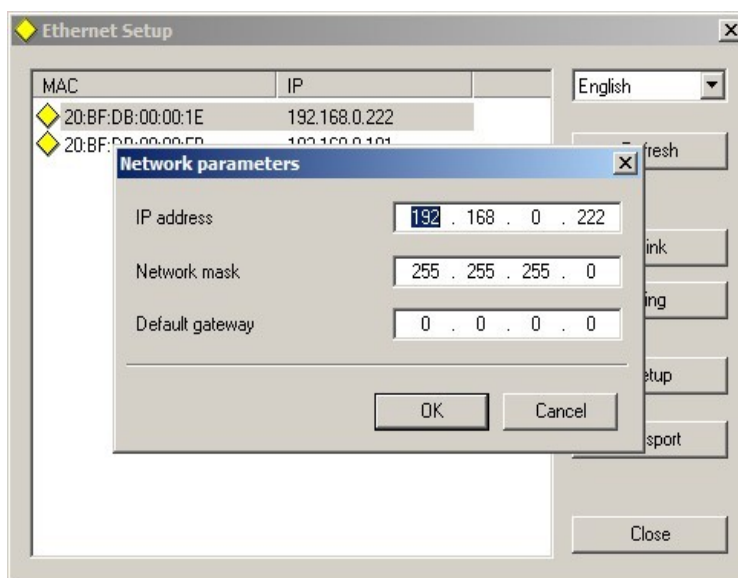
Ethernet Setup

| MAC | IP |
|---|---|
| 20:BF:DB:00:00:1E | 192.168.0.222 |
| 20:BF:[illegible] | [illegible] |

English

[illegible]fresh

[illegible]ink

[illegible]ing

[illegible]etup

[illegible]sport

Close

Network parameters

IP address 192 . 168 . 0 . 222

Network mask 255 . 255 . 255 . 0

Default gateway 0 . 0 . 0 . 0

OK

Cancel